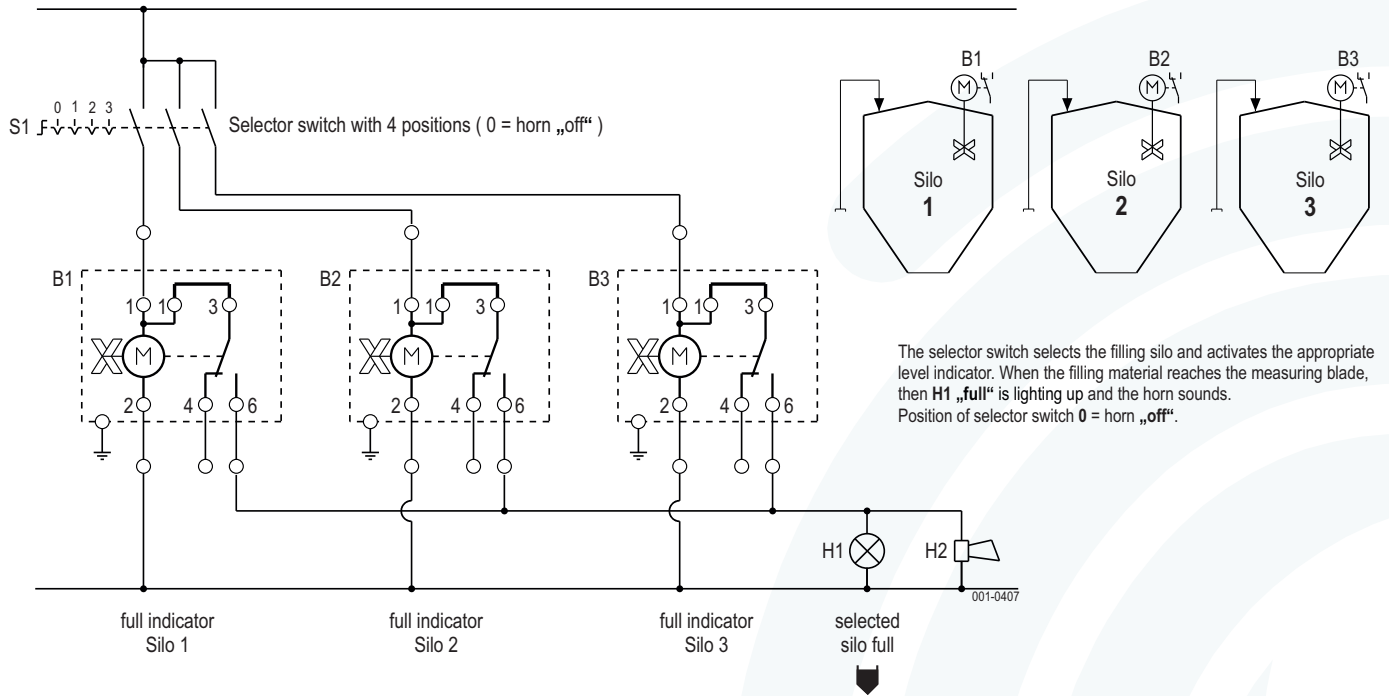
0 1 2 3
S1

Selector switch with 4 positions ( 0 = horn „off“ )

B1
1 1 3
M
2 4 6

B2
1 1 3
M
2 4 6

B3
1 1 3
M
2 4 6

H1
H2

001-0407

full indicator
Silo 1

full indicator
Silo 2

full indicator
Silo 3

selected
silo full

B1
M
Silo
1

B2
M
Silo
2

B3
M
Silo
3

The selector switch selects the filling silo and activates the appropriate level indicator. When the filling material reaches the measuring blade, then **H1 „full“** is lighting up and the horn sounds.
Position of selector switch **0** = horn **„off“**.